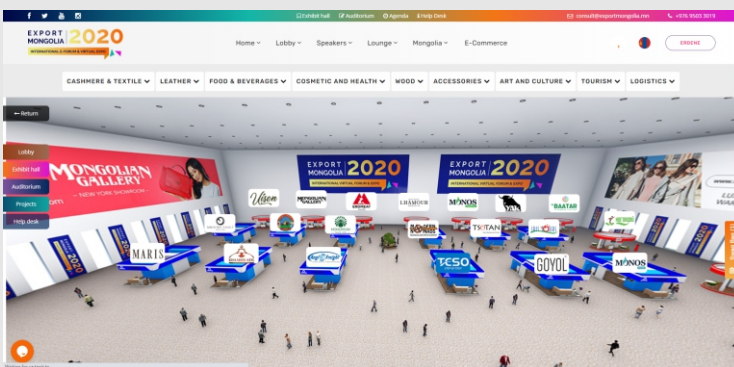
Exhibit hall Auditorium Agenda Help Desk

consult@exportmongolia.mn +976 9503 3019

EXPORT MONGOLIA 2020
INTERNATIONAL E-FORUM & VIRTUAL EXPO

Home Lobby Speakers Lounge Mongolia E-Commerce

ERDENE

CASHMERE & TEXTILE LEATHER FOOD & BEVERAGES COSMETIC AND HEALTH WOOD ACCESSORIES ART AND CULTURE TOURISM LOGISTICS

← Return

Lobby
Exhibit hall
Auditorium
Projects
Help desk

MONGOLIAN GALLERY
NEW YORK SHOWROOM

EXPORT MONGOLIA 2020
INTERNATIONAL VIRTUAL FORUM & EXPO

EXPORT MONGOLIA 2020
INTERNATIONAL VIRTUAL FORUM & EXPO

Usan

MONGOLIAN GALLERY

LHAMOUR

MONOS

BAATAR

TSETAN

MARIS

TCSO

GOYOL

MONOS